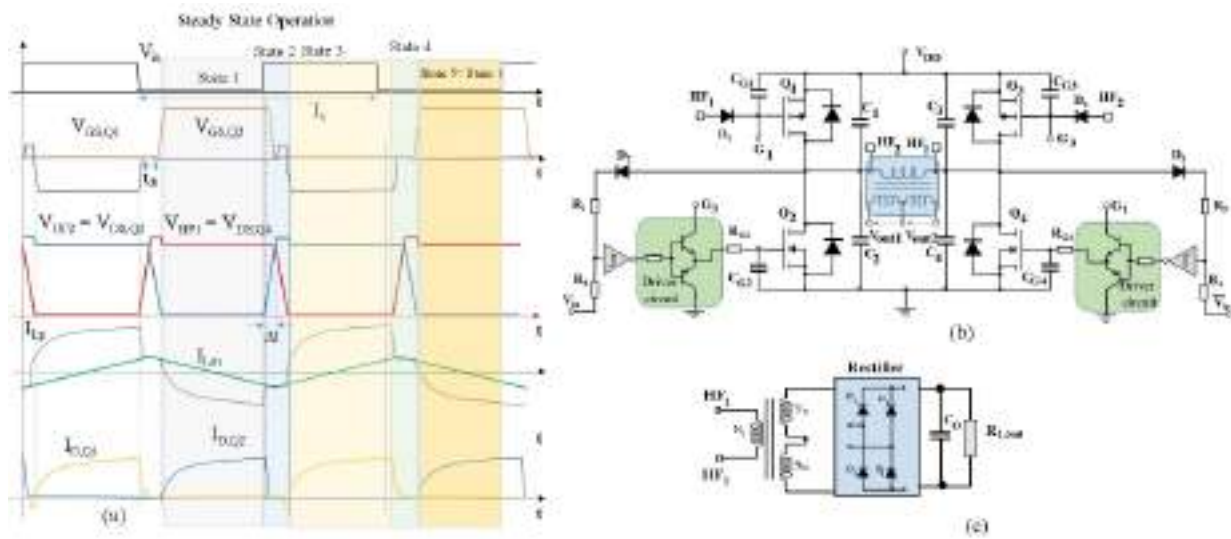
Steady State Operation

$V_{in}$

State 1

State 2

State 3

State 4

State 5/ State 1

$I_L$

t

$V_{GS,Q1}$

$V_{GS,Q2}$

$t_d$

t

$V_{HF2} = V_{DS,Q3}$

$V_{HF1} = V_{DS,Q4}$

t

$I_{L2}$

$I_{Lr1}$

$\Delta t$

t

$I_{D,Q1}$

$I_{D,Q2}$

t

t

(a)

$V_{DD}$

$HF_1$

$C_{G1}$

$Q_1$

$C_1$

$C_2$

$Q_3$

$C_{G3}$

$HF_2$

$D_1$

$G_1$

$G_3$

$D_3$

$D_2$

$HF_2$ $HF_1$

$R_1$

$R_2$

$G_2$

$Q_2$

$Q_4$

$G_4$

$R_{G2}$

$R_{G4}$

$R_3$

$R_4$

$V_{in}$

$C_{G2}$

$V_{out1}$

$V_{out2}$

$C_3$

$C_4$

$C_{G4}$

Driver circuit

Driver circuit

$V_{in}$

(b)

$HF_1$

$HF_2$

$N_1$

$N_2$

$N_3$

Rectifier

$C_O$

$R_{Load}$

(c)